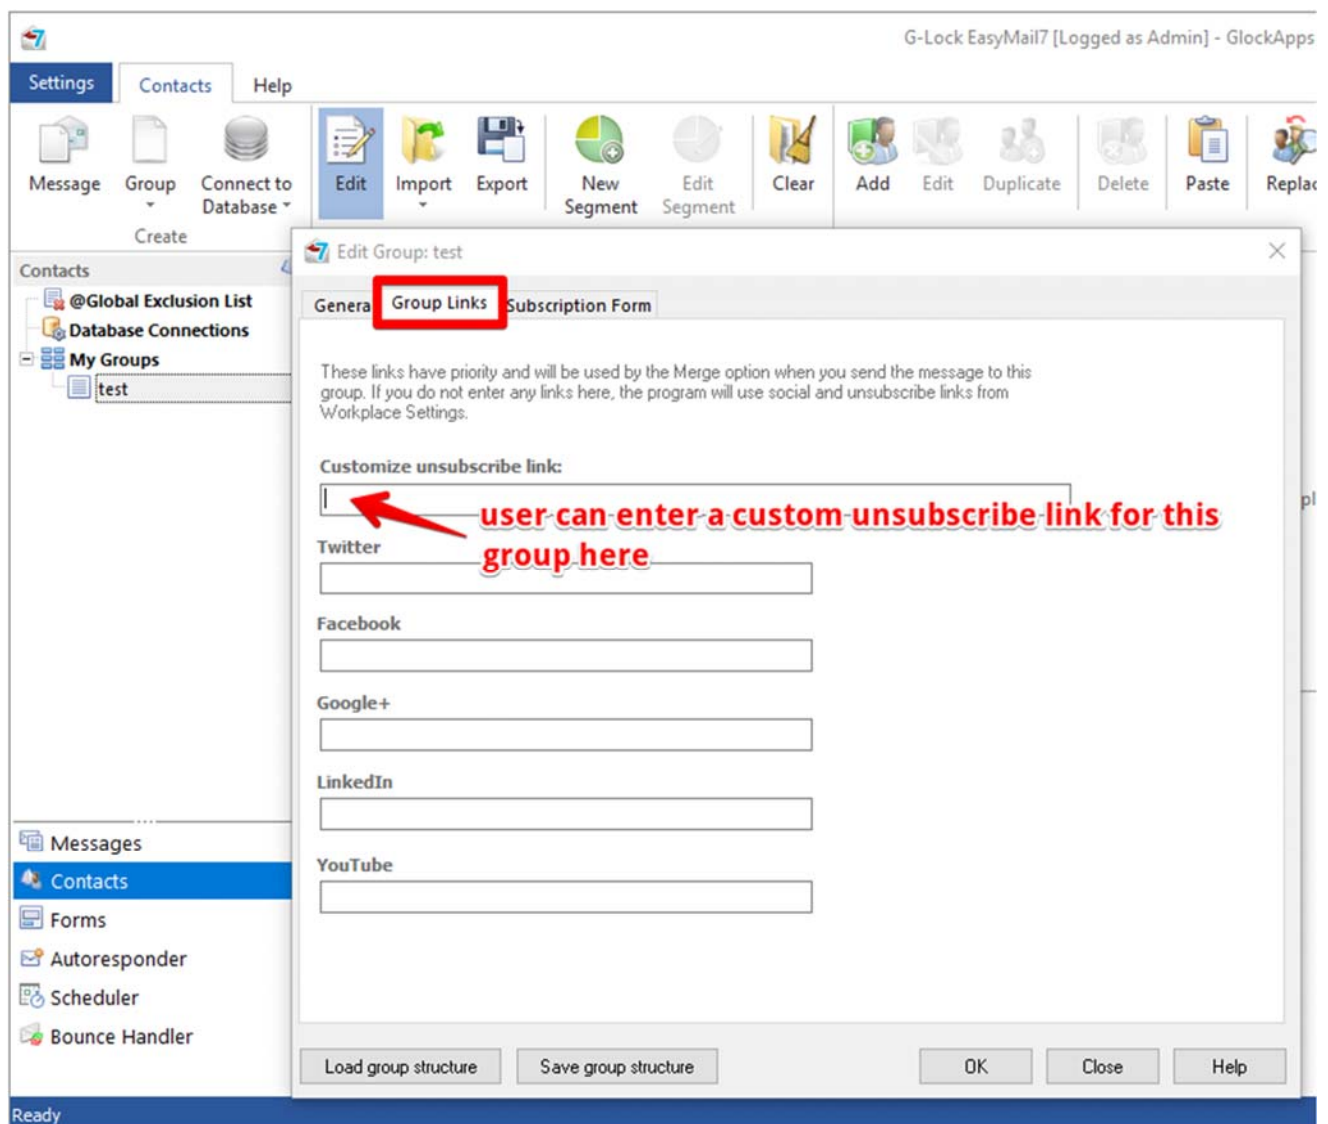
G-Lock EasyMail7 [Logged as Admin] - GlockApps

Settings Contacts Help

Message Group Connect to Database Create

Edit Import Export New Segment Edit Segment Clear Add Edit Duplicate Delete Paste Replac

Contacts

@Global Exclusion List
Database Connections
My Groups
test

Edit Group: test

Genera Group Links Subscription Form

These links have priority and will be used by the Merge option when you send the message to this group. If you do not enter any links here, the program will use social and unsubscribe links from Workplace Settings.

Customize unsubscribe link:

user can enter a custom unsubscribe link for this group here

Twitter

Facebook

Google+

LinkedIn

YouTube

Load group structure Save group structure OK Close Help

Messages
Contacts
Forms
Autoresponder
Scheduler
Bounce Handler

Ready